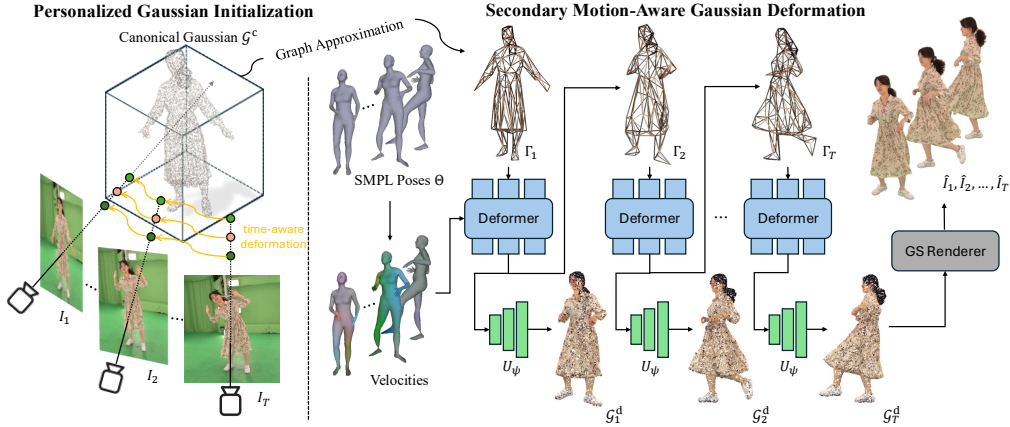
Personalized Gaussian Initialization

Canonical Gaussian $\mathcal{G}^c$

Graph Approximation

time-aware deformation

$I_1$

$I_2$

$I_T$

Secondary Motion-Aware Gaussian Deformation

SMPL Poses $\Theta$

Velocities

$\Gamma_1$

$\Gamma_2$

$\Gamma_T$

Deformer

Deformer

Deformer

$U_\psi$

$U_\psi$

$U_\psi$

$\mathcal{G}_1^{\mathrm{d}}$

$\mathcal{G}_2^{\mathrm{d}}$

$\mathcal{G}_T^{\mathrm{d}}$

GS Renderer

$\hat{I}_1, \hat{I}_2, \ldots, \hat{I}_T$